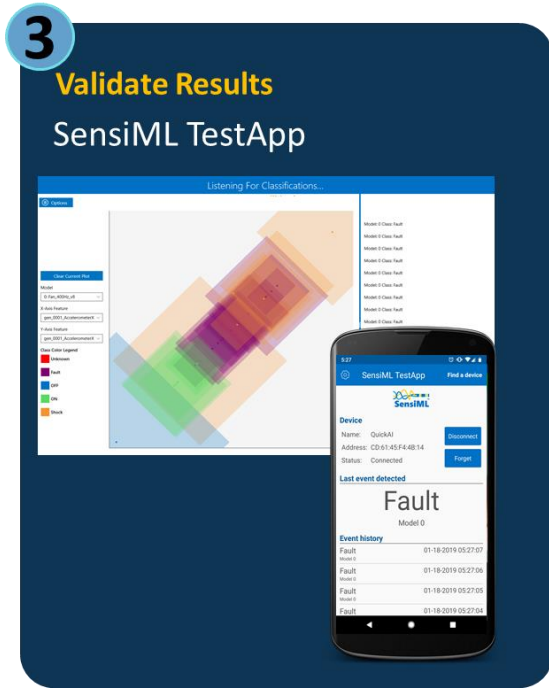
3
Validate Results
SensiML TestApp

Listening For Classifications...
Options
Clear Current Plot
Model
D.Fan_400Hz_v0
X-Axis Feature
gen_0001_AccelerometerX
Y-Axis Feature
gen_0001_AccelerometerX
Class Color Legend
Unknown
Fault
OFF
ON
Shock

Model 0 Class: Fault
Model 0 Class: Fault
Model 0 Class: Fault
Model 0 Class: Fault
Model 0 Class: Fault
Model 0 Class: Fault
Model 0 Class: Fault
Model 0 Class: Fault
Model 0 Class: Fault
Model 0 Class: Fault

5:27
SensiML TestApp
Find a device
SensiML
Device
Name: QuickAI
Address: CD:61:45:F4:4B:14
Status: Connected
Disconnect
Forget
Last event detected
Fault
Model 0
Event history
Fault
Model 0
01-18-2019 05:27:07
Fault
Model 0
01-18-2019 05:27:06
Fault
Model 0
01-18-2019 05:27:05
Fault
01-18-2019 05:27:04